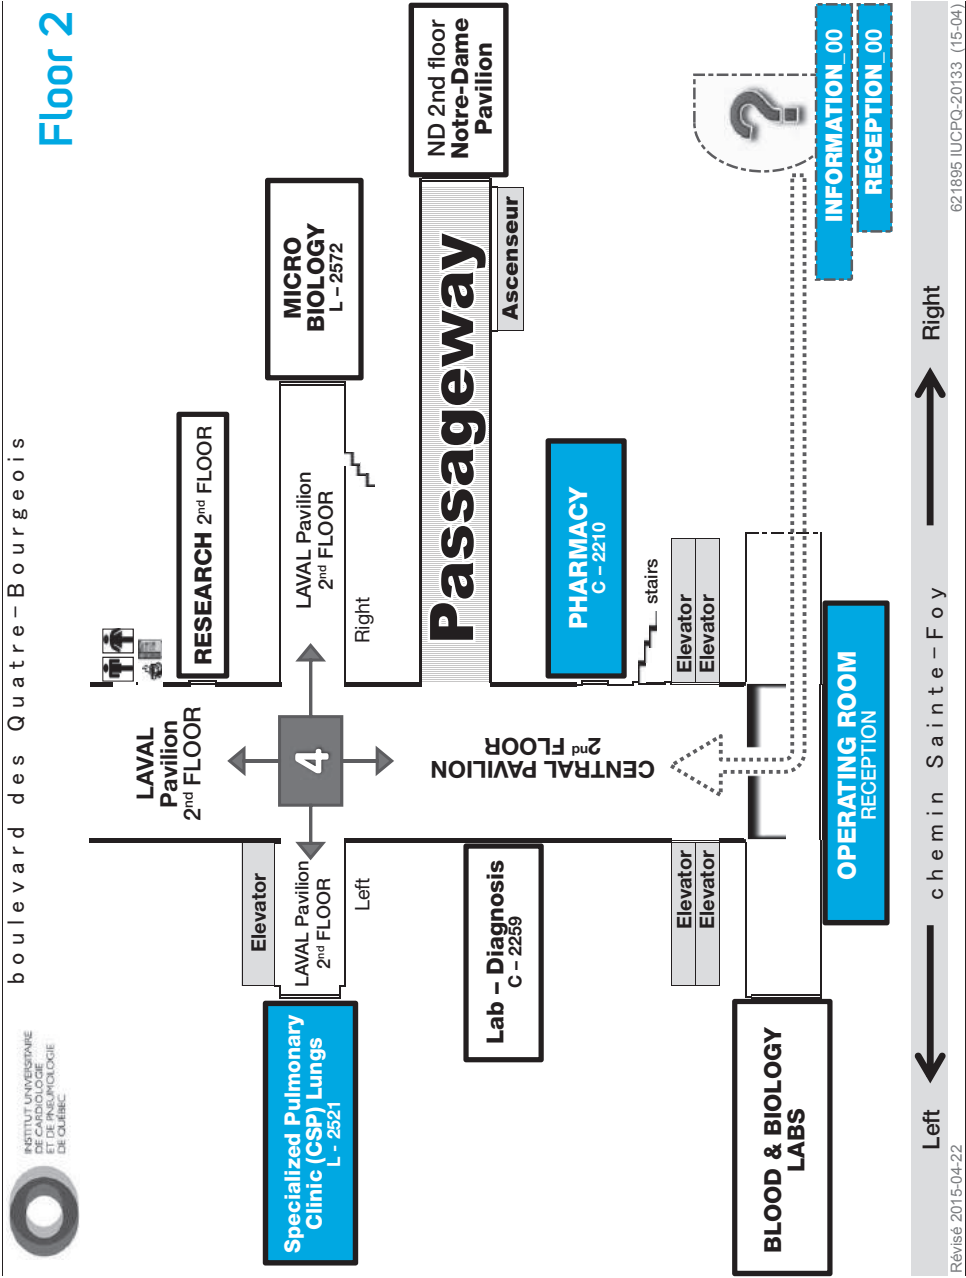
Floor 2

INSTITUT UNIVERSITAIRE DE CARDIOLOGIE ET DE PNEUMOLOGIE DE QUÉBEC

boulevard des Quatre-Bourgeois

ND 2nd floor
Notre-Dame
Pavilion

MICRO
BIOLOGY
L – 2572

RESEARCH $2^{nd}$ FLOOR

LAVAL Pavilion
$2^{nd}$ FLOOR

Right

Passageway

Ascenseur

INFORMATION_00

RECEPTION_00

PHARMACY
C – 2210

stairs

Elevator
Elevator

LAVAL
Pavilion
$2^{nd}$ FLOOR

4

CENTRAL PAVILION
2nd FLOOR

Elevator

LAVAL Pavilion
$2^{nd}$ FLOOR

Left

Lab – Diagnosis
C – 2259

Elevator
Elevator

OPERATING ROOM
RECEPTION

Specialized Pulmonary
Clinic (CSP) Lungs
L - 2521

BLOOD & BIOLOGY
LABS

chemin Sainte-Foy

Left

Right

Révisé 2015-04-22

621895 IUCPQ-20133 (15-04)